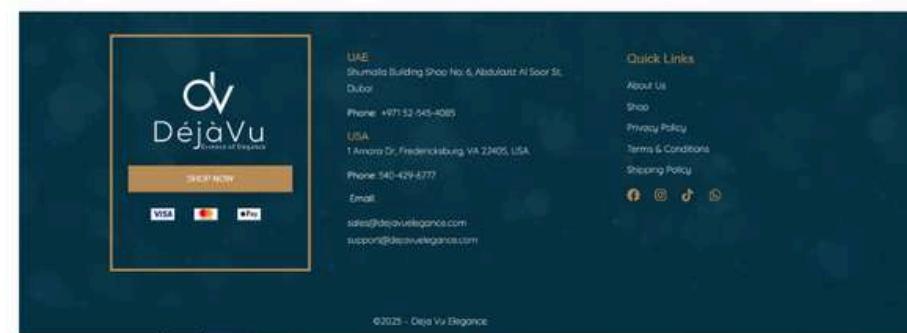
DéjàVu

Essence of Elegance

SHOP NOW

VISA

Pay

UAE

Shumaila Building Shop No: 6, Abdulaziz Al Soor St, Dubai

Phone: +971 52-545-4085

USA

1 Amaro Dr, Fredericksburg, VA 22405, USA

Phone: 540-429-6777

Email:

sales@dejavuelegance.com

support@dejavuelegance.com

Quick Links

About Us

Shop

Privacy Policy

Terms & Conditions

Shipping Policy

©2025 - Deja Vu Elegance